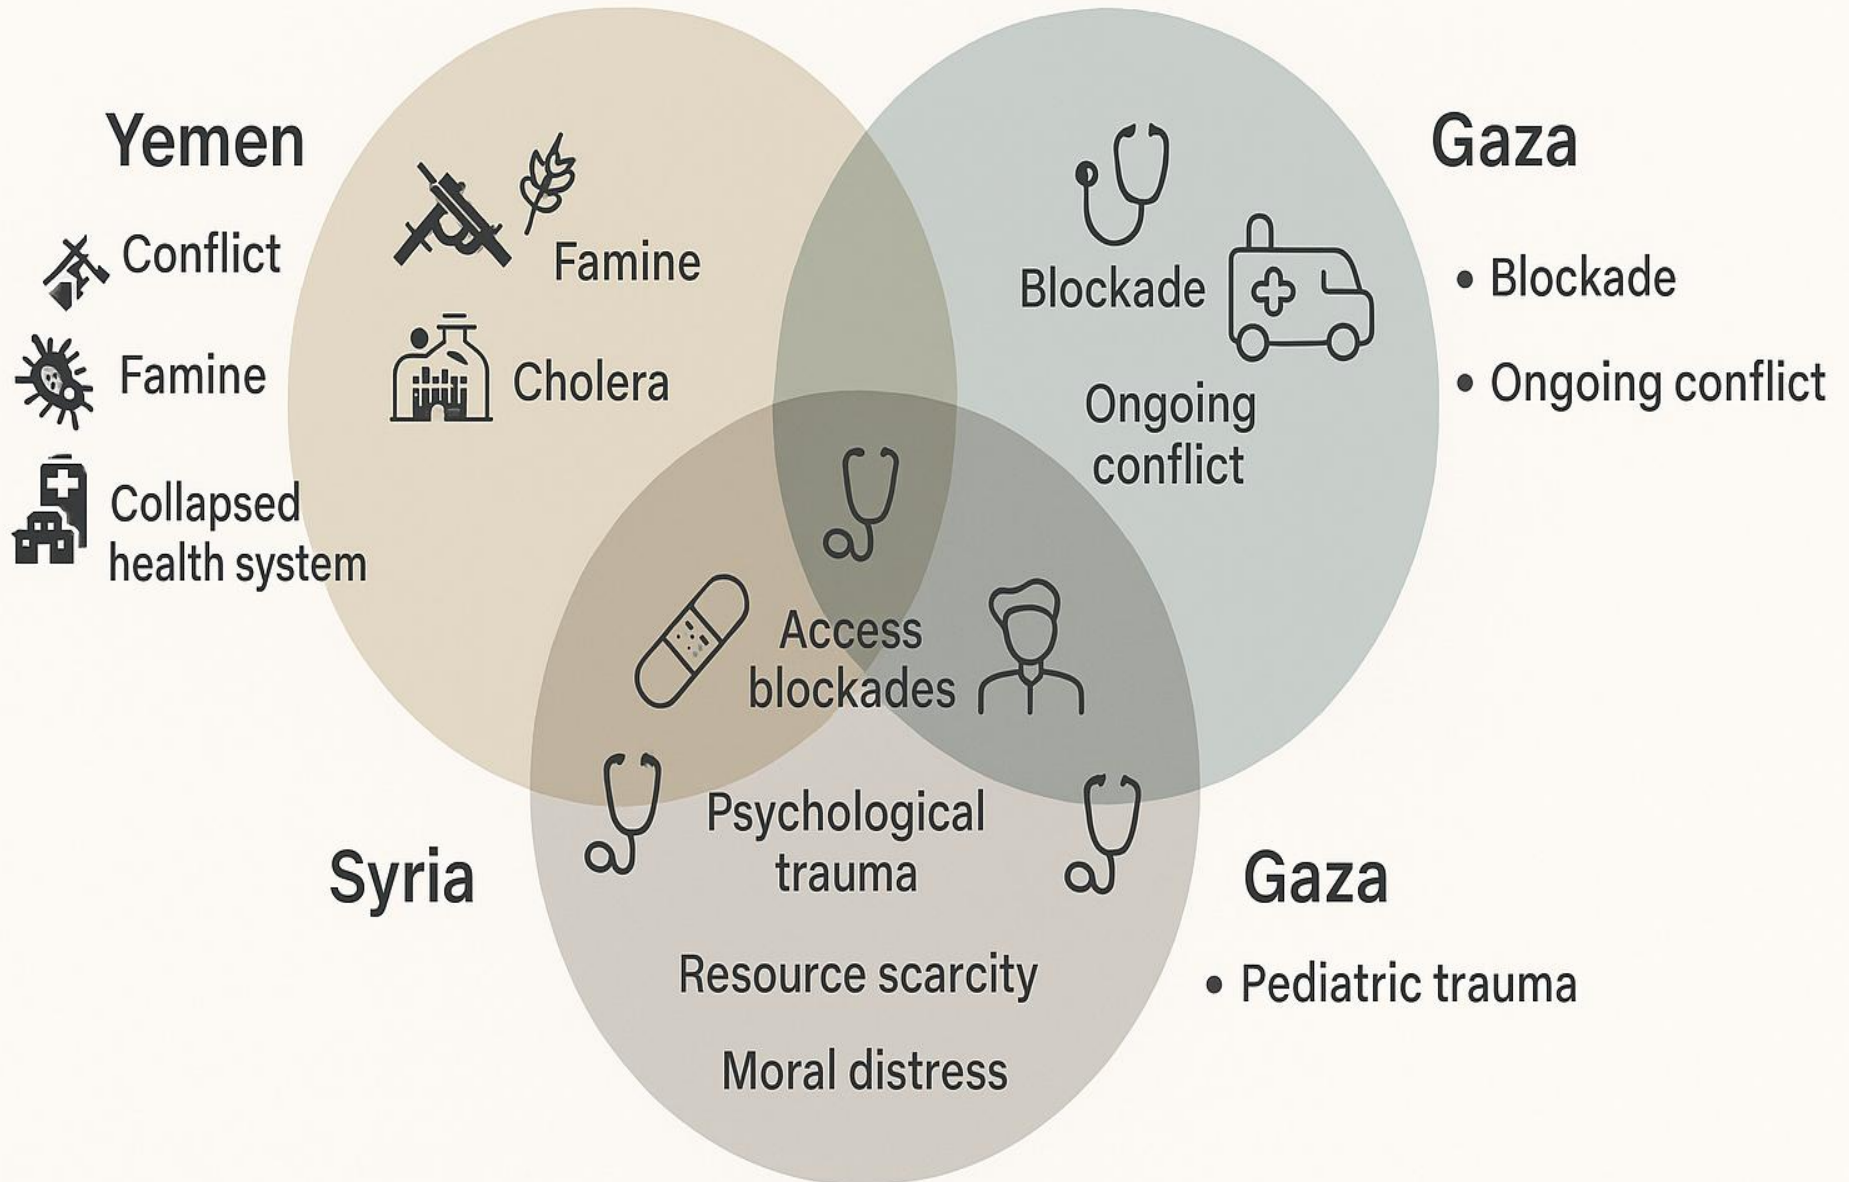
Yemen

Conflict

Famine

Collapsed health system

Famine

Cholera

Gaza

Blockade

Ongoing conflict

• Blockade

• Ongoing conflict

Access blockades

Psychological trauma

Syria

Gaza

Resource scarcity

Moral distress

• Pediatric trauma